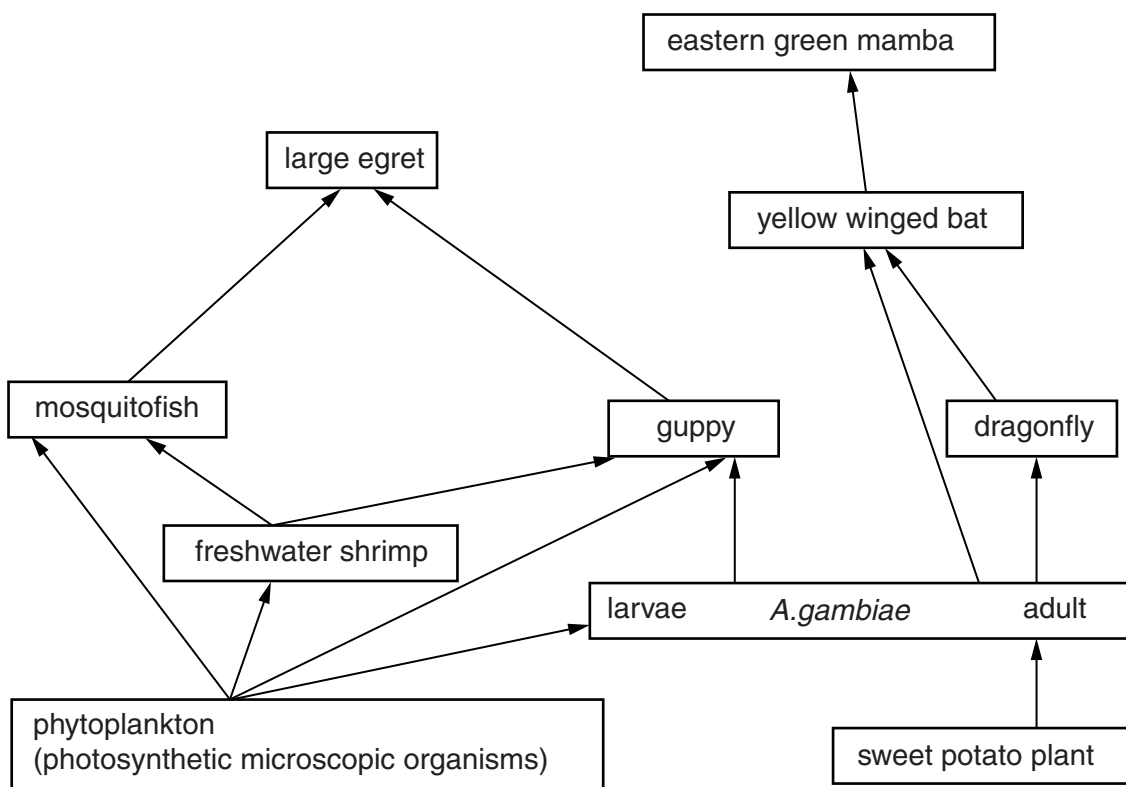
eastern green mamba

large egret

yellow winged bat

mosquitofish

guppy

dragonfly

freshwater shrimp

larvae *A.gambiae* adult

phytoplankton
(photosynthetic microscopic organisms)

sweet potato plant